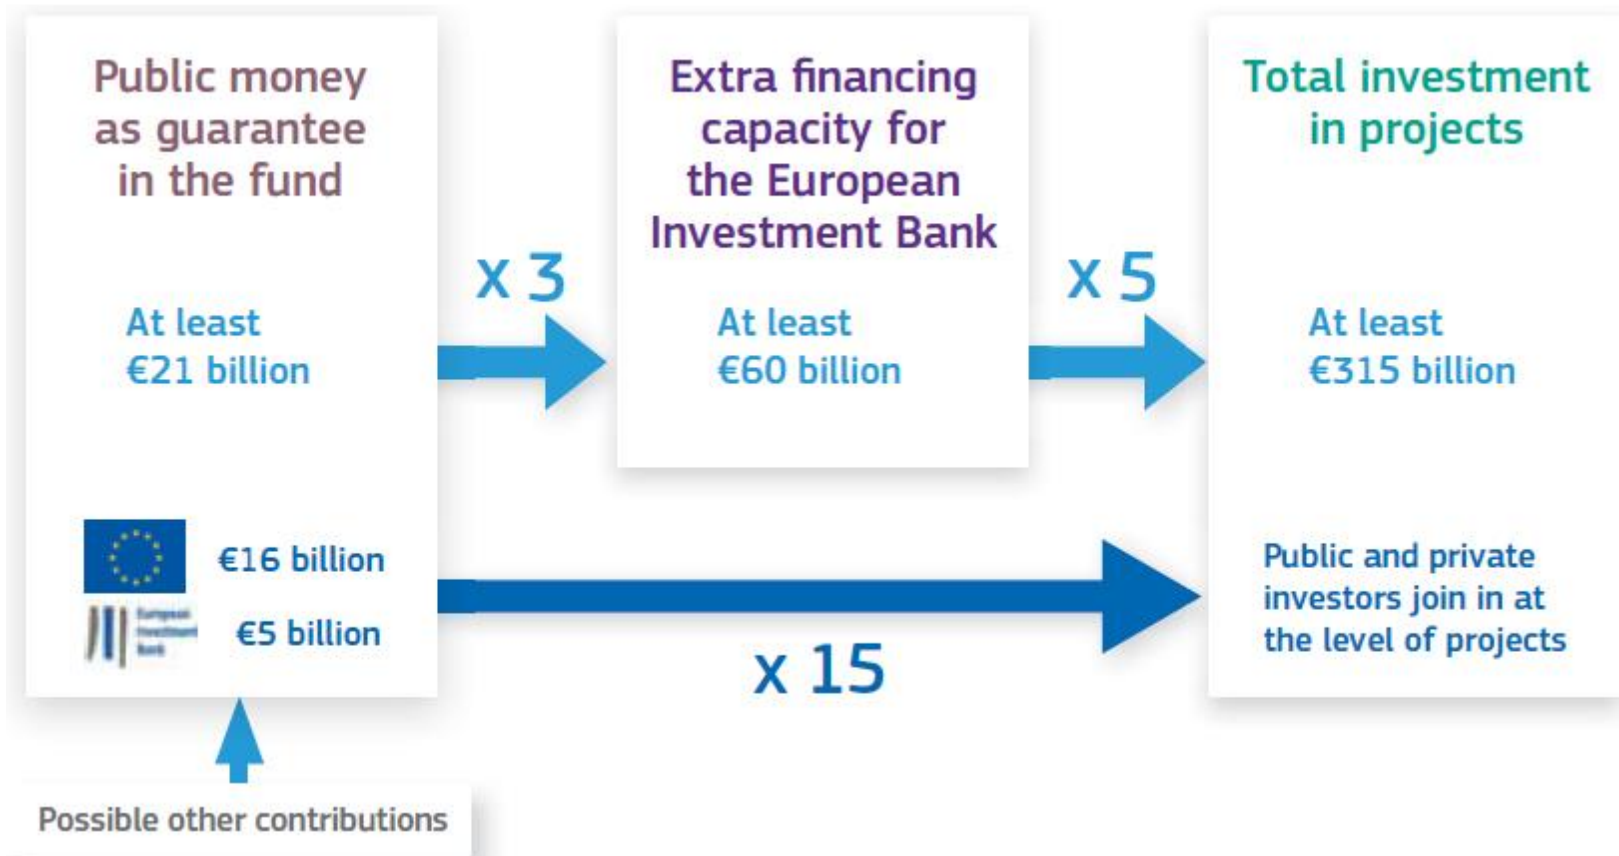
Public money as guarantee in the fund

At least €21 billion

€16 billion

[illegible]

€5 billion

Possible other contributions

x 3

Extra financing capacity for the European Investment Bank

At least €60 billion

x 5

Total investment in projects

At least €315 billion

x 15

Public and private investors join in at the level of projects